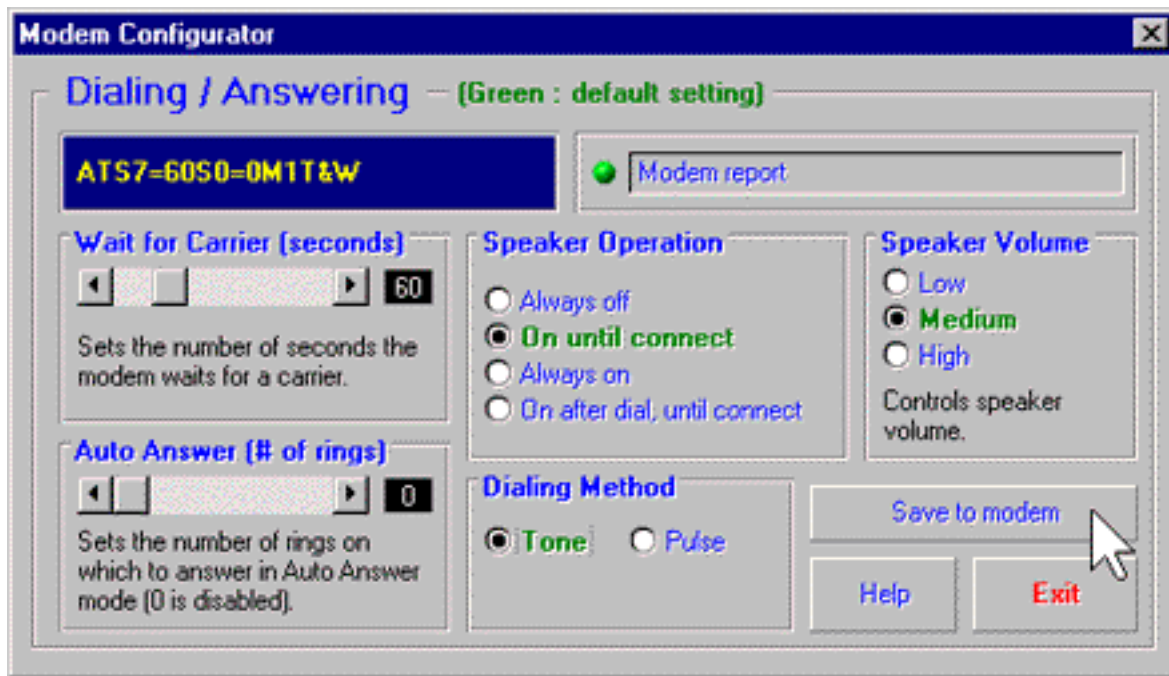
Modem Configurator

Dialing / Answering (Green : default setting)

ATS7=60S0=0M1T&W

Modem report

Wait for Carrier (seconds)

60

Sets the number of seconds the modem waits for a carrier.

Speaker Operation

Always off

On until connect

Always on

On after dial, until connect

Speaker Volume

Low

Medium

High

Controls speaker volume.

Auto Answer (# of rings)

0

Sets the number of rings on which to answer in Auto Answer mode (0 is disabled).

Dialing Method

Tone

Pulse

Save to modem

Help

Exit